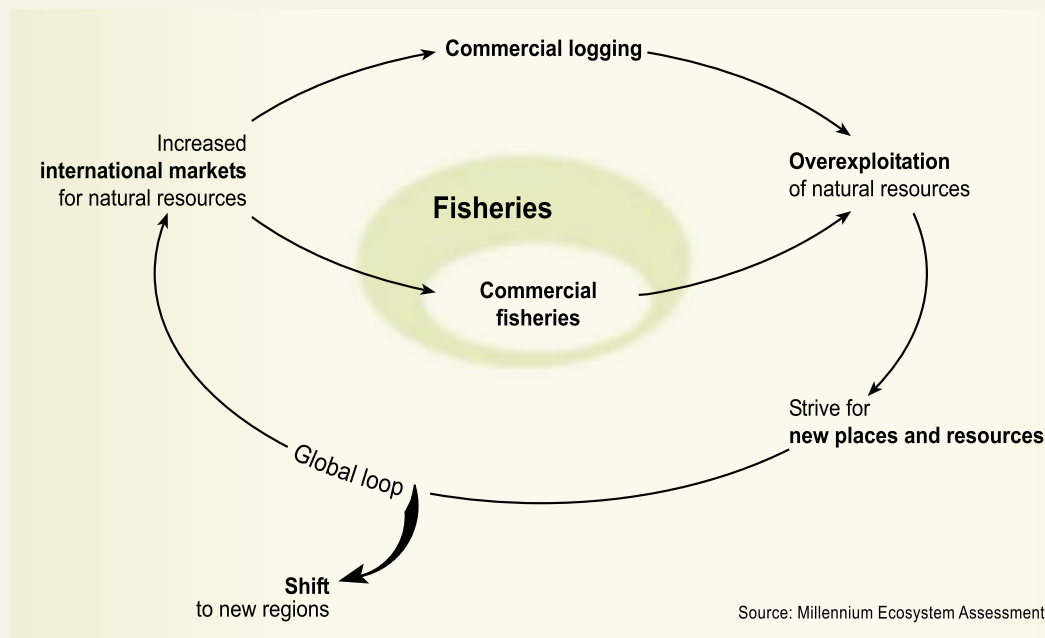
Commercial logging

Increased
**international markets**
for natural resources

**Overexploitation**
of natural resources

Fisheries

Commercial
fisheries

Strive for
**new places and resources**

Global loop

**Shift**
to new regions

Source: Millennium Ecosystem Assessment